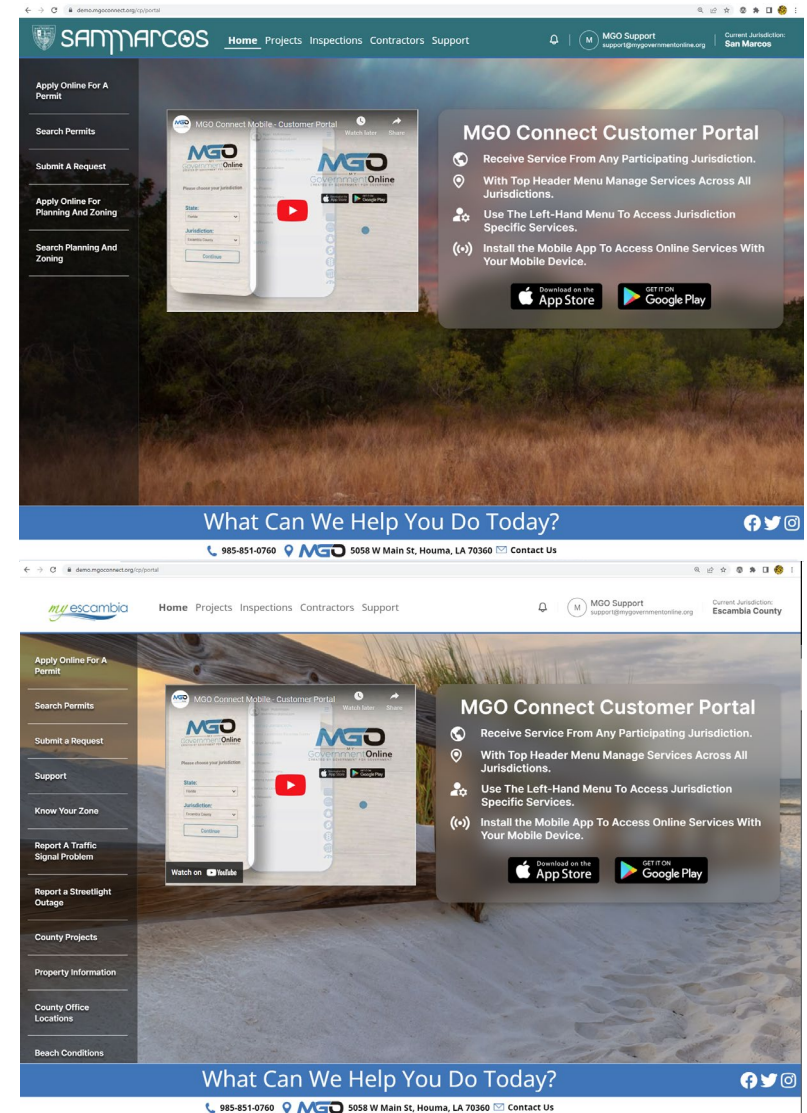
demo.mgoconnect.org/cp/portal

SANMARCOS Home Projects Inspections Contractors Support

M MGO Support support@mygovernmentonline.org

Current Jurisdiction: San Marcos

Apply Online For A Permit

Search Permits

Submit A Request

Apply Online For Planning And Zoning

Search Planning And Zoning

MGO Connect Mobile - Customer Portal

Watch later Share

MGO

Government Online

Please choose your jurisdiction

State:

Jurisdiction:

Continue

MGO Connect Customer Portal

Receive Service From Any Participating Jurisdiction.

With Top Header Menu Manage Services Across All Jurisdictions.

Use The Left-Hand Menu To Access Jurisdiction Specific Services.

Install the Mobile App To Access Online Services With Your Mobile Device.

Download on the App Store

GET IT ON Google Play

What Can We Help You Do Today?

985-851-0760 MGO 5058 W Main St, Houma, LA 70360 Contact Us

demo.mgoconnect.org/cp/portal

my escambia Home Projects Inspections Contractors Support

M MGO Support support@mygovernmentonline.org

Current Jurisdiction: Escambia County

Apply Online For A Permit

Search Permits

Submit a Request

Support

Know Your Zone

Report A Traffic Signal Problem

Report a Streetlight Outage

County Projects

Property Information

County Office Locations

Beach Conditions

MGO Connect Mobile - Customer Portal

Watch later Share

MGO

Government Online

Please choose your jurisdiction

State:

Jurisdiction:

Continue

Watch on YouTube

MGO Connect Customer Portal

Receive Service From Any Participating Jurisdiction.

With Top Header Menu Manage Services Across All Jurisdictions.

Use The Left-Hand Menu To Access Jurisdiction Specific Services.

Install the Mobile App To Access Online Services With Your Mobile Device.

Download on the App Store

GET IT ON Google Play

What Can We Help You Do Today?

985-851-0760 MGO 5058 W Main St, Houma, LA 70360 Contact Us